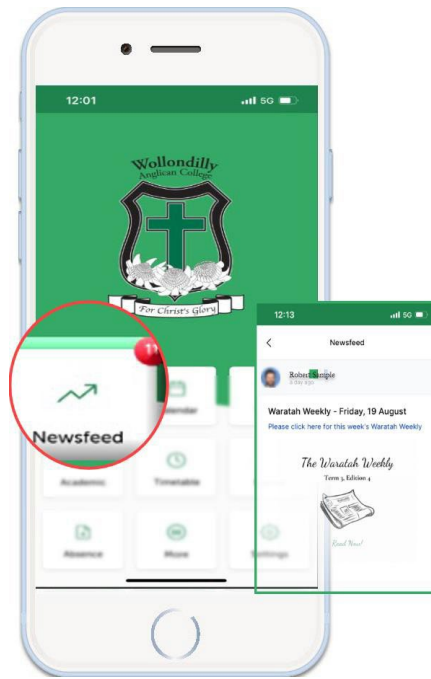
12:01

5G

Wollondilly
Anglican College

For Christ's Glory

11

Newsfeed

Calendar

Academic

Timetable

Absence

More

Settings

12:13

5G

Newsfeed

Robert Sample
3 day ago

Waratah Weekly - Friday, 19 August

Please click here for this week's Waratah Weekly

The Waratah Weekly
Term 3, Edition 4

Read Now!